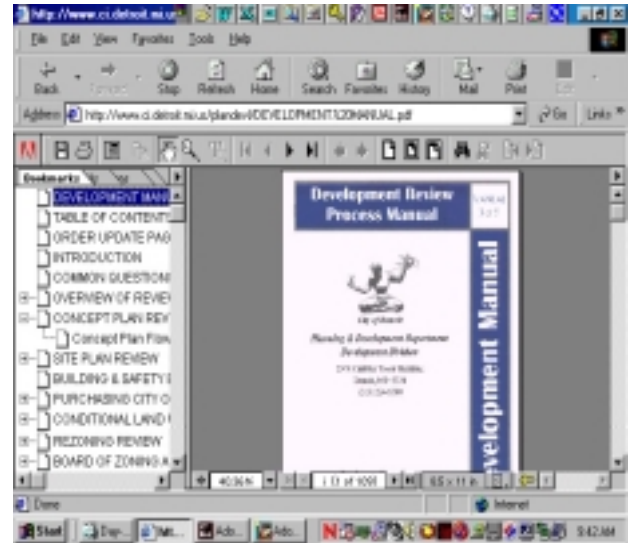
http://www.ci.detroit.mi.us

File Edit View Favorites Tools Help

Back Forward Stop Refresh Home Search Favorites History Mail Print Edit

Address http://www.ci.detroit.mi.us/plandev/DEVELOPMENT%20MANUAL.pdf Go Links

Bookmarks

DEVELOPMENT MANU
TABLE OF CONTENTS
ORDER UPDATE PAG
INTRODUCTION
COMMON QUESTIONS
OVERVIEW OF REVIE
CONCEPT PLAN REV
Concept Plan Flow
SITE PLAN REVIEW
BUILDING & SAFETY
PURCHASING CITY O
CONDITIONAL LAND
REZONING REVIEW
BOARD OF ZONING A

Development Review Process Manual

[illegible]

City of Detroit

Planning & Development Department
Development Division

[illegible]
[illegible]
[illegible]

Development Manual

40.36%

1 of 1091

8.5 x 11 in

Done

Internet

Start

9:42 AM